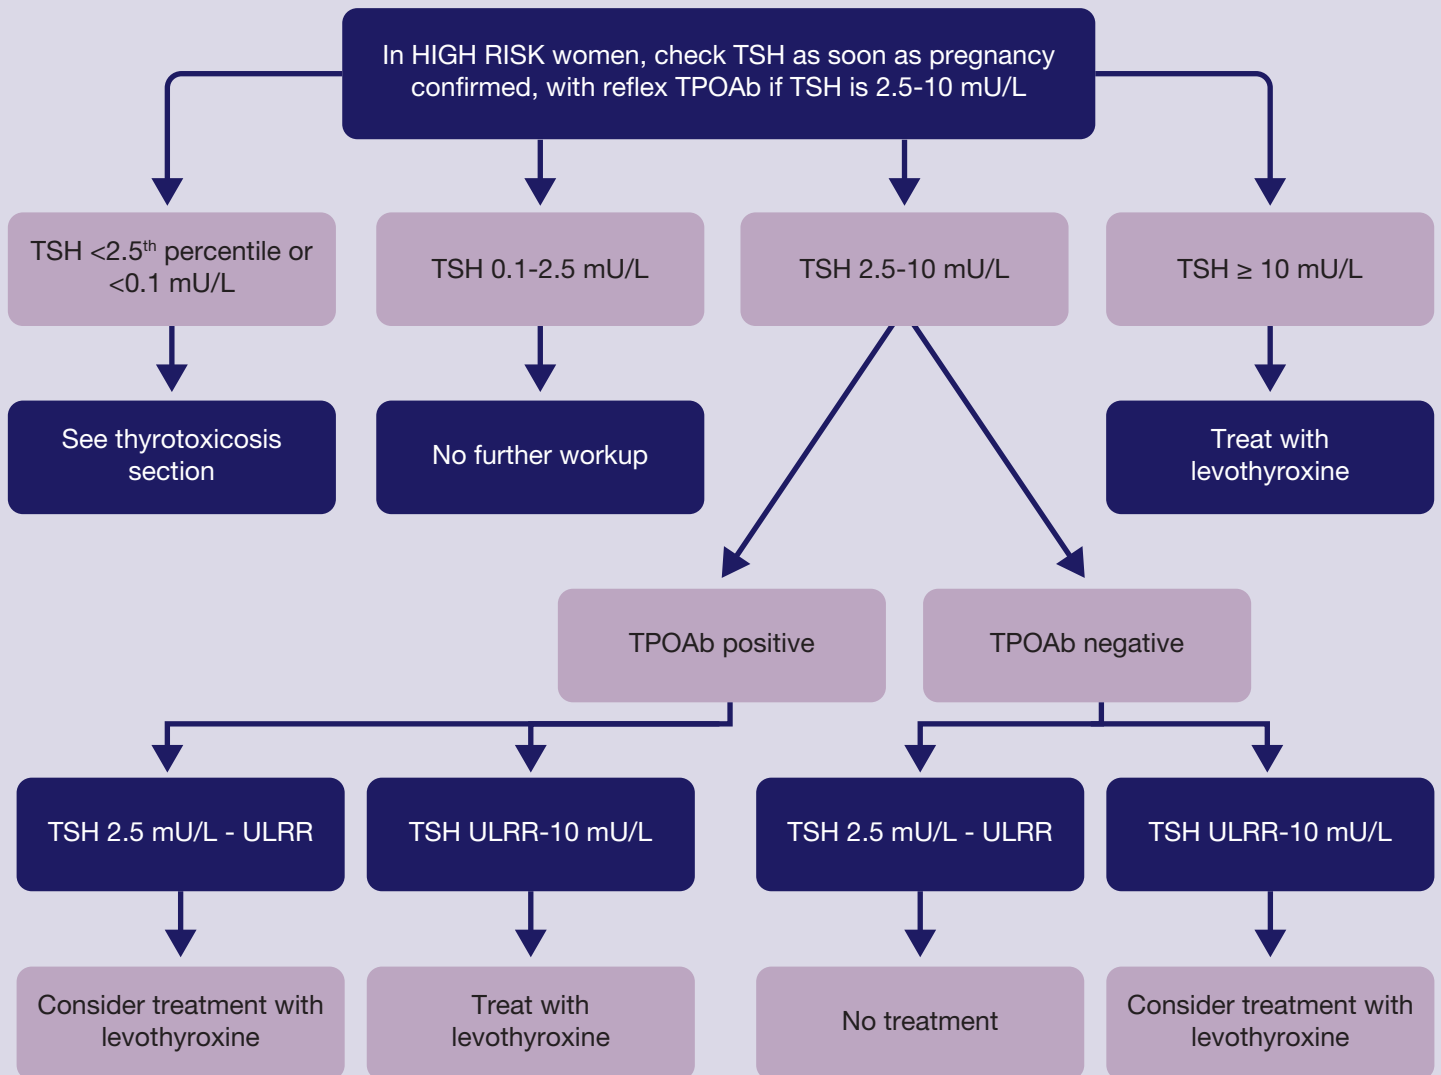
In HIGH RISK women, check TSH as soon as pregnancy confirmed, with reflex TPOAb if TSH is 2.5-10 mU/L

TSH <2.5$^{th}$ percentile or <0.1 mU/L

TSH 0.1-2.5 mU/L

TSH 2.5-10 mU/L

TSH ≥ 10 mU/L

See thyrotoxicosis section

No further workup

Treat with levothyroxine

TPOAb positive

TPOAb negative

TSH 2.5 mU/L - ULRR

TSH ULRR-10 mU/L

TSH 2.5 mU/L - ULRR

TSH ULRR-10 mU/L

Consider treatment with levothyroxine

Treat with levothyroxine

No treatment

Consider treatment with levothyroxine